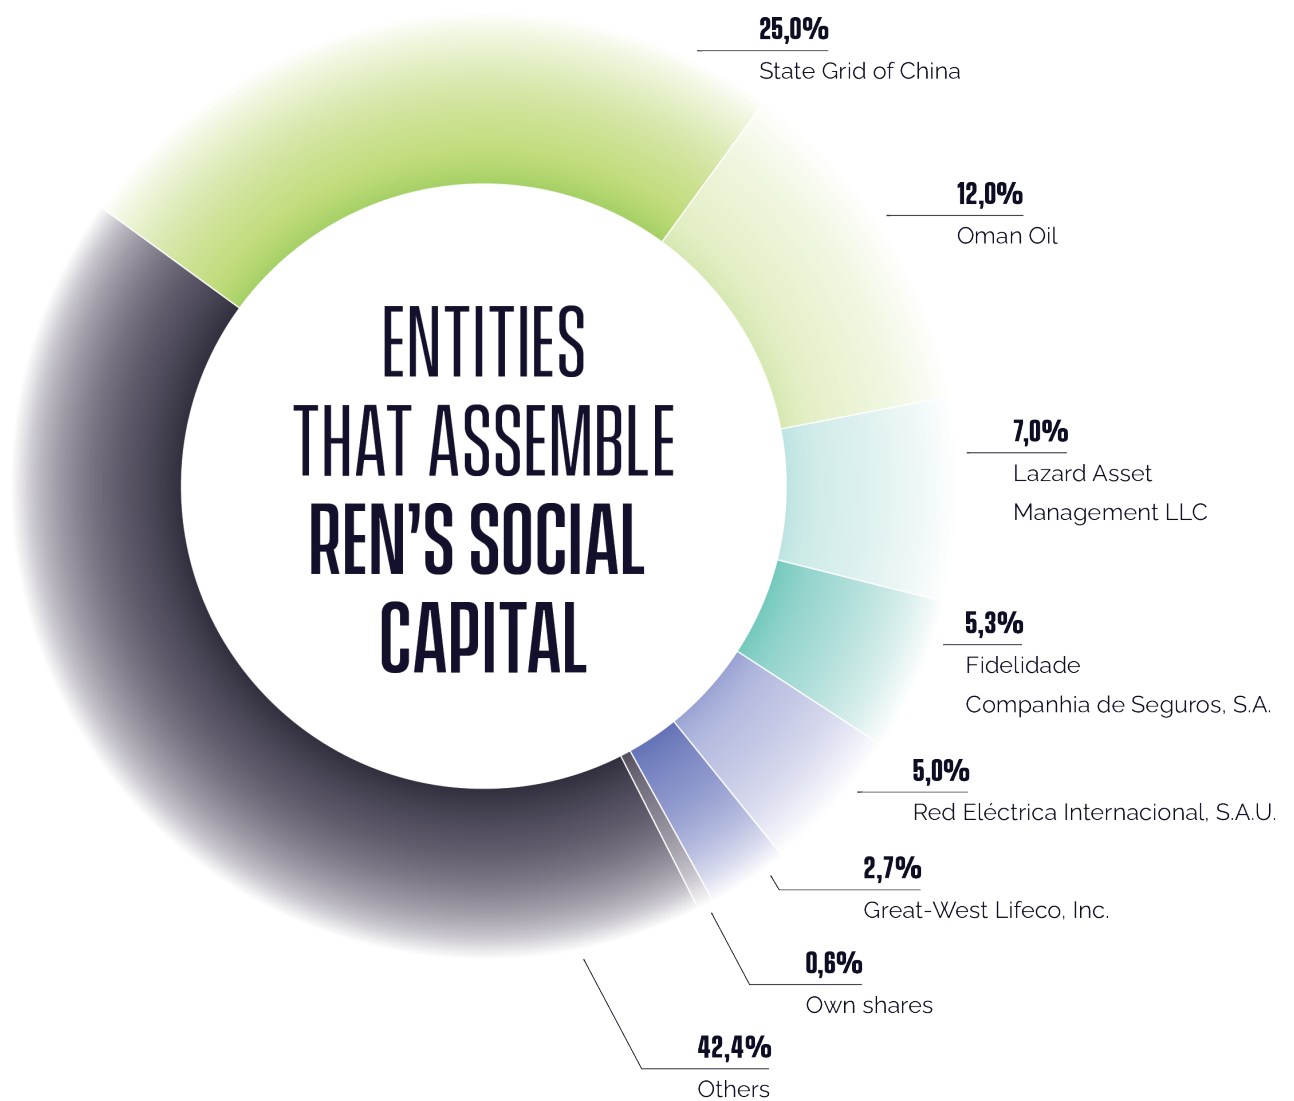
ENTITIES THAT ASSEMBLE REN'S SOCIAL CAPITAL

25,0%
State Grid of China

12,0%
Oman Oil

7,0%
Lazard Asset Management LLC

5,3%
Fidelidade Companhia de Seguros, S.A.

5,0%
Red Eléctrica Internacional, S.A.U.

2,7%
Great-West Lifeco, Inc.

0,6%
Own shares

42,4%
Others